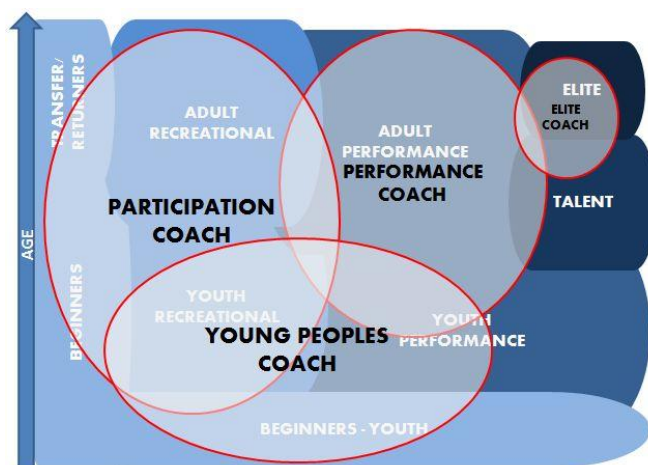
AGE

TRANSFER/ RETURNERS

BEGINNERS

ADULT RECREATIONAL

ADULT PERFORMANCE

ELITE

ELITE COACH

PERFORMANCE COACH

PARTICIPATION COACH

TALENT

YOUTH RECREATIONAL

YOUTH PERFORMANCE

YOUNG PEOPLES COACH

BEGINNERS - YOUTH